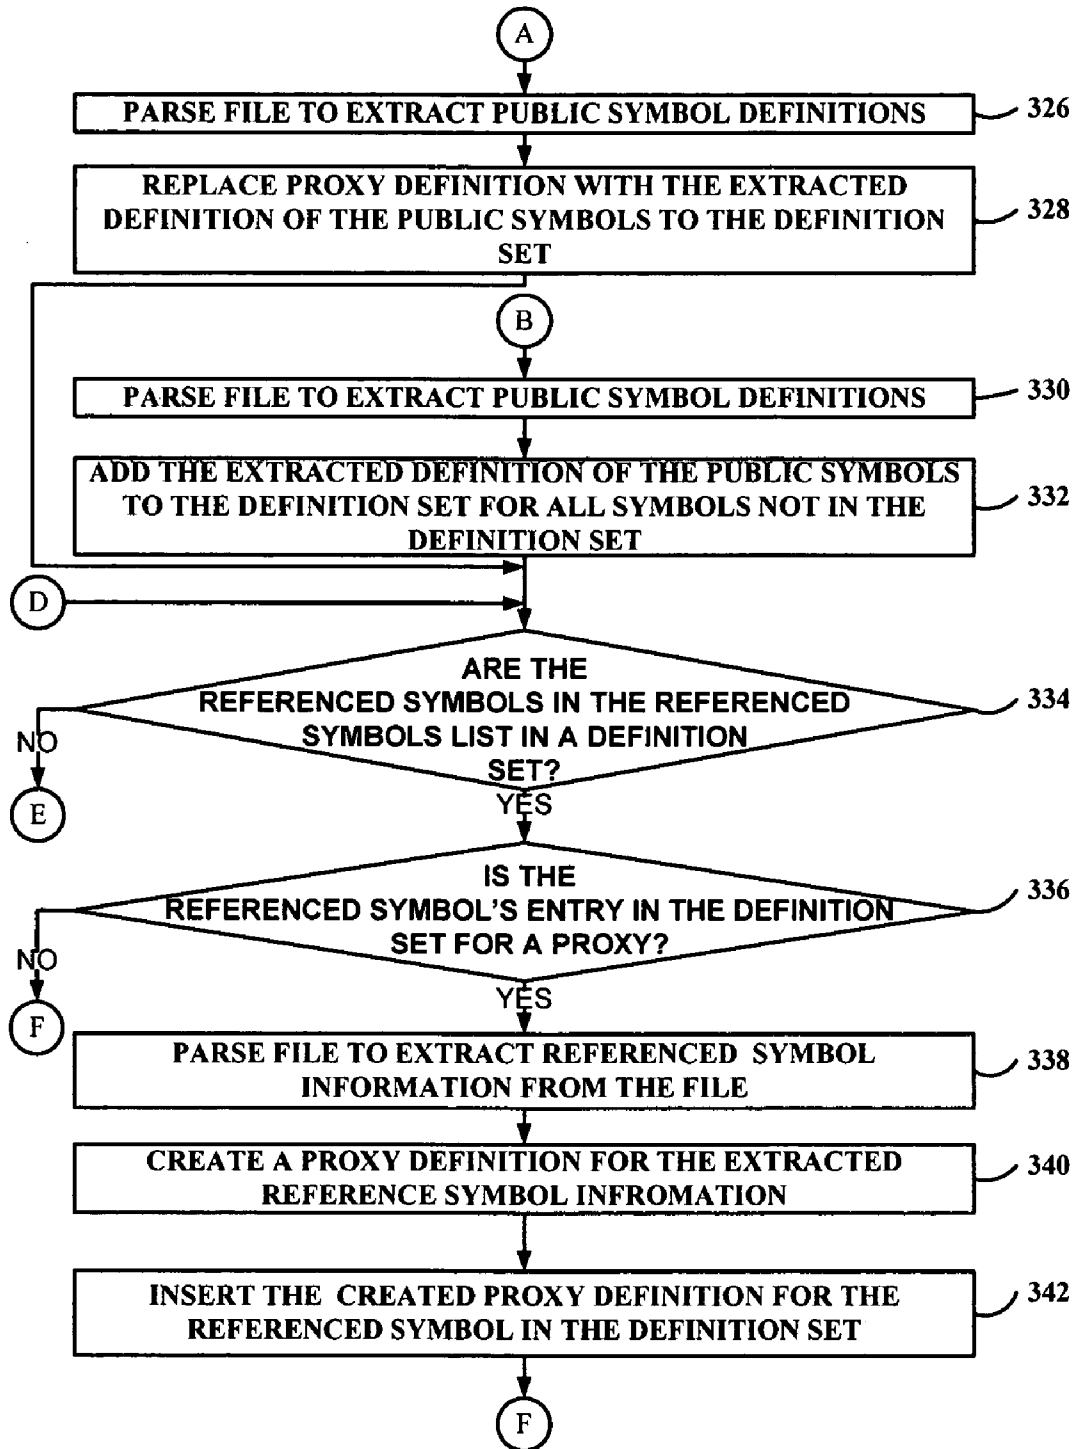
A

PARSE FILE TO EXTRACT PUBLIC SYMBOL DEFINITIONS

326

REPLACE PROXY DEFINITION WITH THE EXTRACTED DEFINITION OF THE PUBLIC SYMBOLS TO THE DEFINITION SET

328

B

PARSE FILE TO EXTRACT PUBLIC SYMBOL DEFINITIONS

330

ADD THE EXTRACTED DEFINITION OF THE PUBLIC SYMBOLS TO THE DEFINITION SET FOR ALL SYMBOLS NOT IN THE DEFINITION SET

332

D

ARE THE REFERENCED SYMBOLS IN THE REFERENCED SYMBOLS LIST IN A DEFINITION SET?

334

NO

E

YES

IS THE REFERENCED SYMBOL'S ENTRY IN THE DEFINITION SET FOR A PROXY?

336

NO

F

YES

PARSE FILE TO EXTRACT REFERENCED SYMBOL INFORMATION FROM THE FILE

338

CREATE A PROXY DEFINITION FOR THE EXTRACTED REFERENCE SYMBOL INFROMATION

340

INSERT THE CREATED PROXY DEFINITION FOR THE REFERENCED SYMBOL IN THE DEFINITION SET

342

F